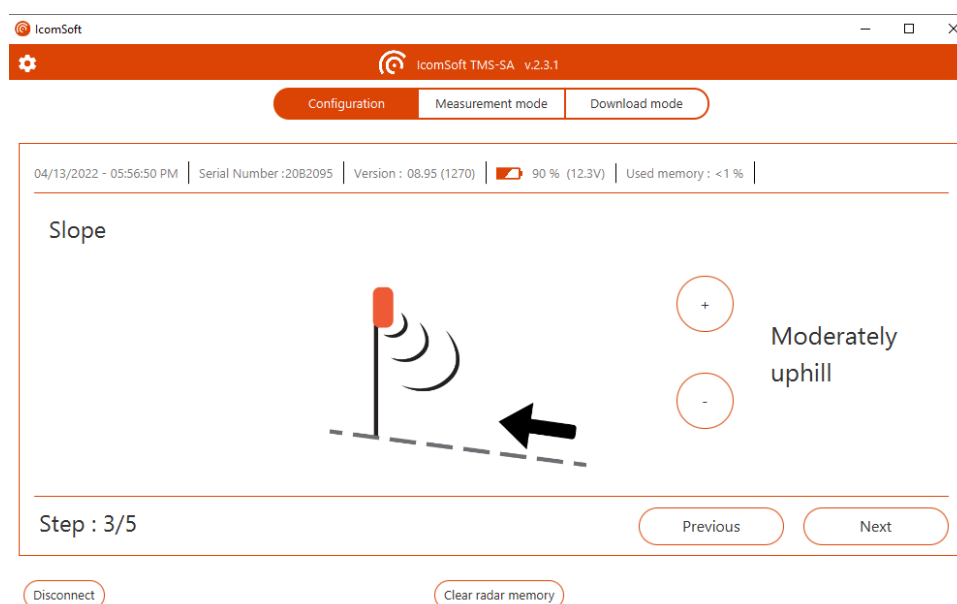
IcomSoft

IcomSoft TMS-SA v.2.3.1

Configuration | Measurement mode | Download mode

04/13/2022 - 05:56:50 PM | Serial Number :20B2095 | Version : 08.95 (1270) | 90 % (12.3V) | Used memory : <1 %

Slope

+

Moderately uphill

-

Step : 3/5

Previous

Next

Disconnect

Clear radar memory